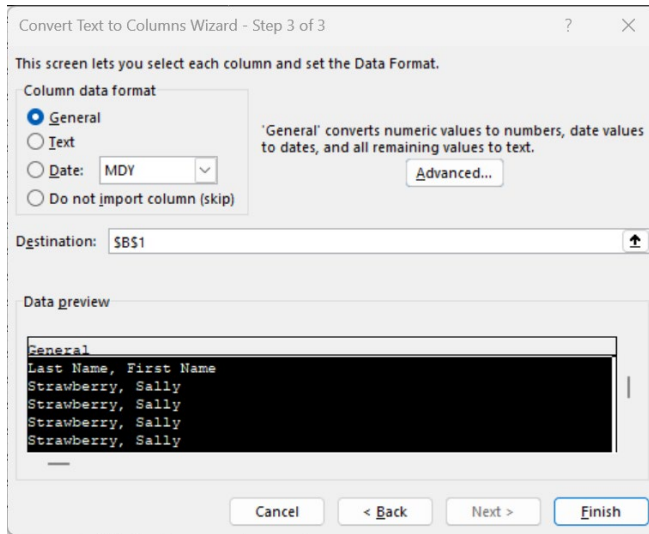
Convert Text to Columns Wizard - Step 3 of 3

?

This screen lets you select each column and set the Data Format.

Column data format

General

Text

Date: MDY

Do not import column (skip)

'General' converts numeric values to numbers, date values to dates, and all remaining values to text.

Advanced...

Destination: $B$1

Data preview

General
Last Name, First Name
Strawberry, Sally
Strawberry, Sally
Strawberry, Sally
Strawberry, Sally

Cancel

< Back

Next >

Finish